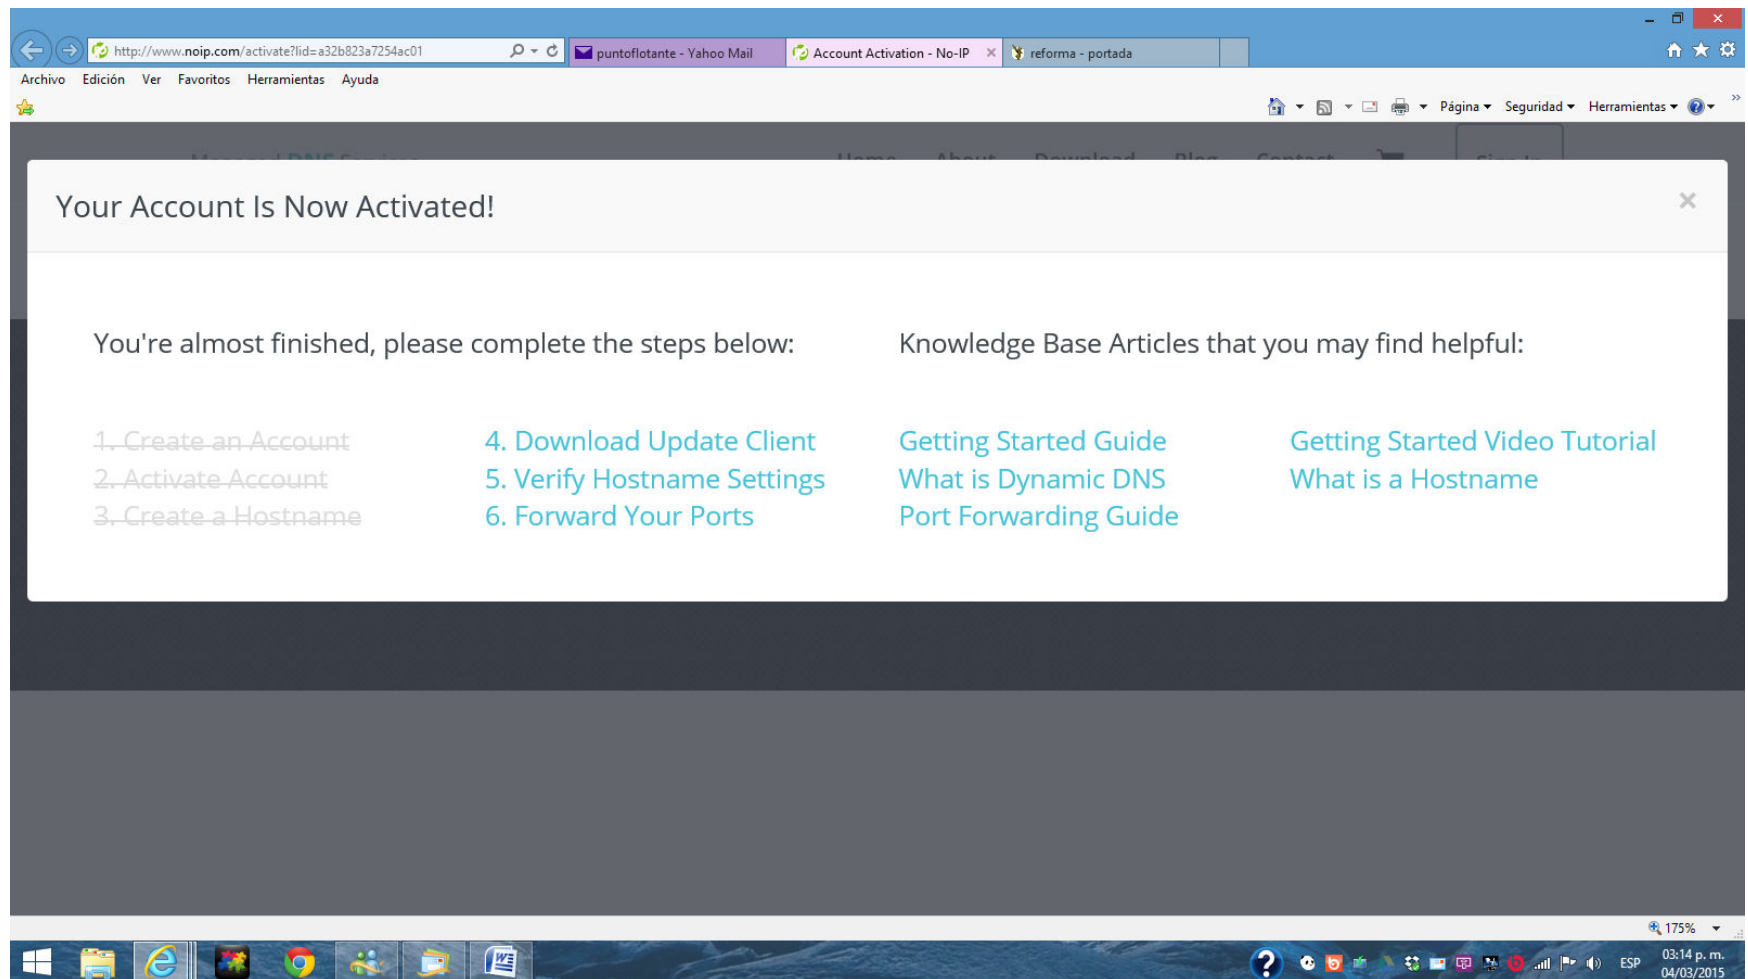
http://www.noip.com/activate?lid=a32b823a7254ac01
puntoflotante - Yahoo Mail
Account Activation - No-IP
reforma - portada

Archivo Edición Ver Favoritos Herramientas Ayuda

Página ▾ Seguridad ▾ Herramientas ▾

Your Account Is Now Activated!

×

You're almost finished, please complete the steps below:

1. Create an Account
2. Activate Account
3. Create a Hostname

4. Download Update Client
5. Verify Hostname Settings
6. Forward Your Ports

Knowledge Base Articles that you may find helpful:

Getting Started Guide
What is Dynamic DNS
Port Forwarding Guide

Getting Started Video Tutorial
What is a Hostname

175%

ESP
03:14 p. m.
04/03/2015